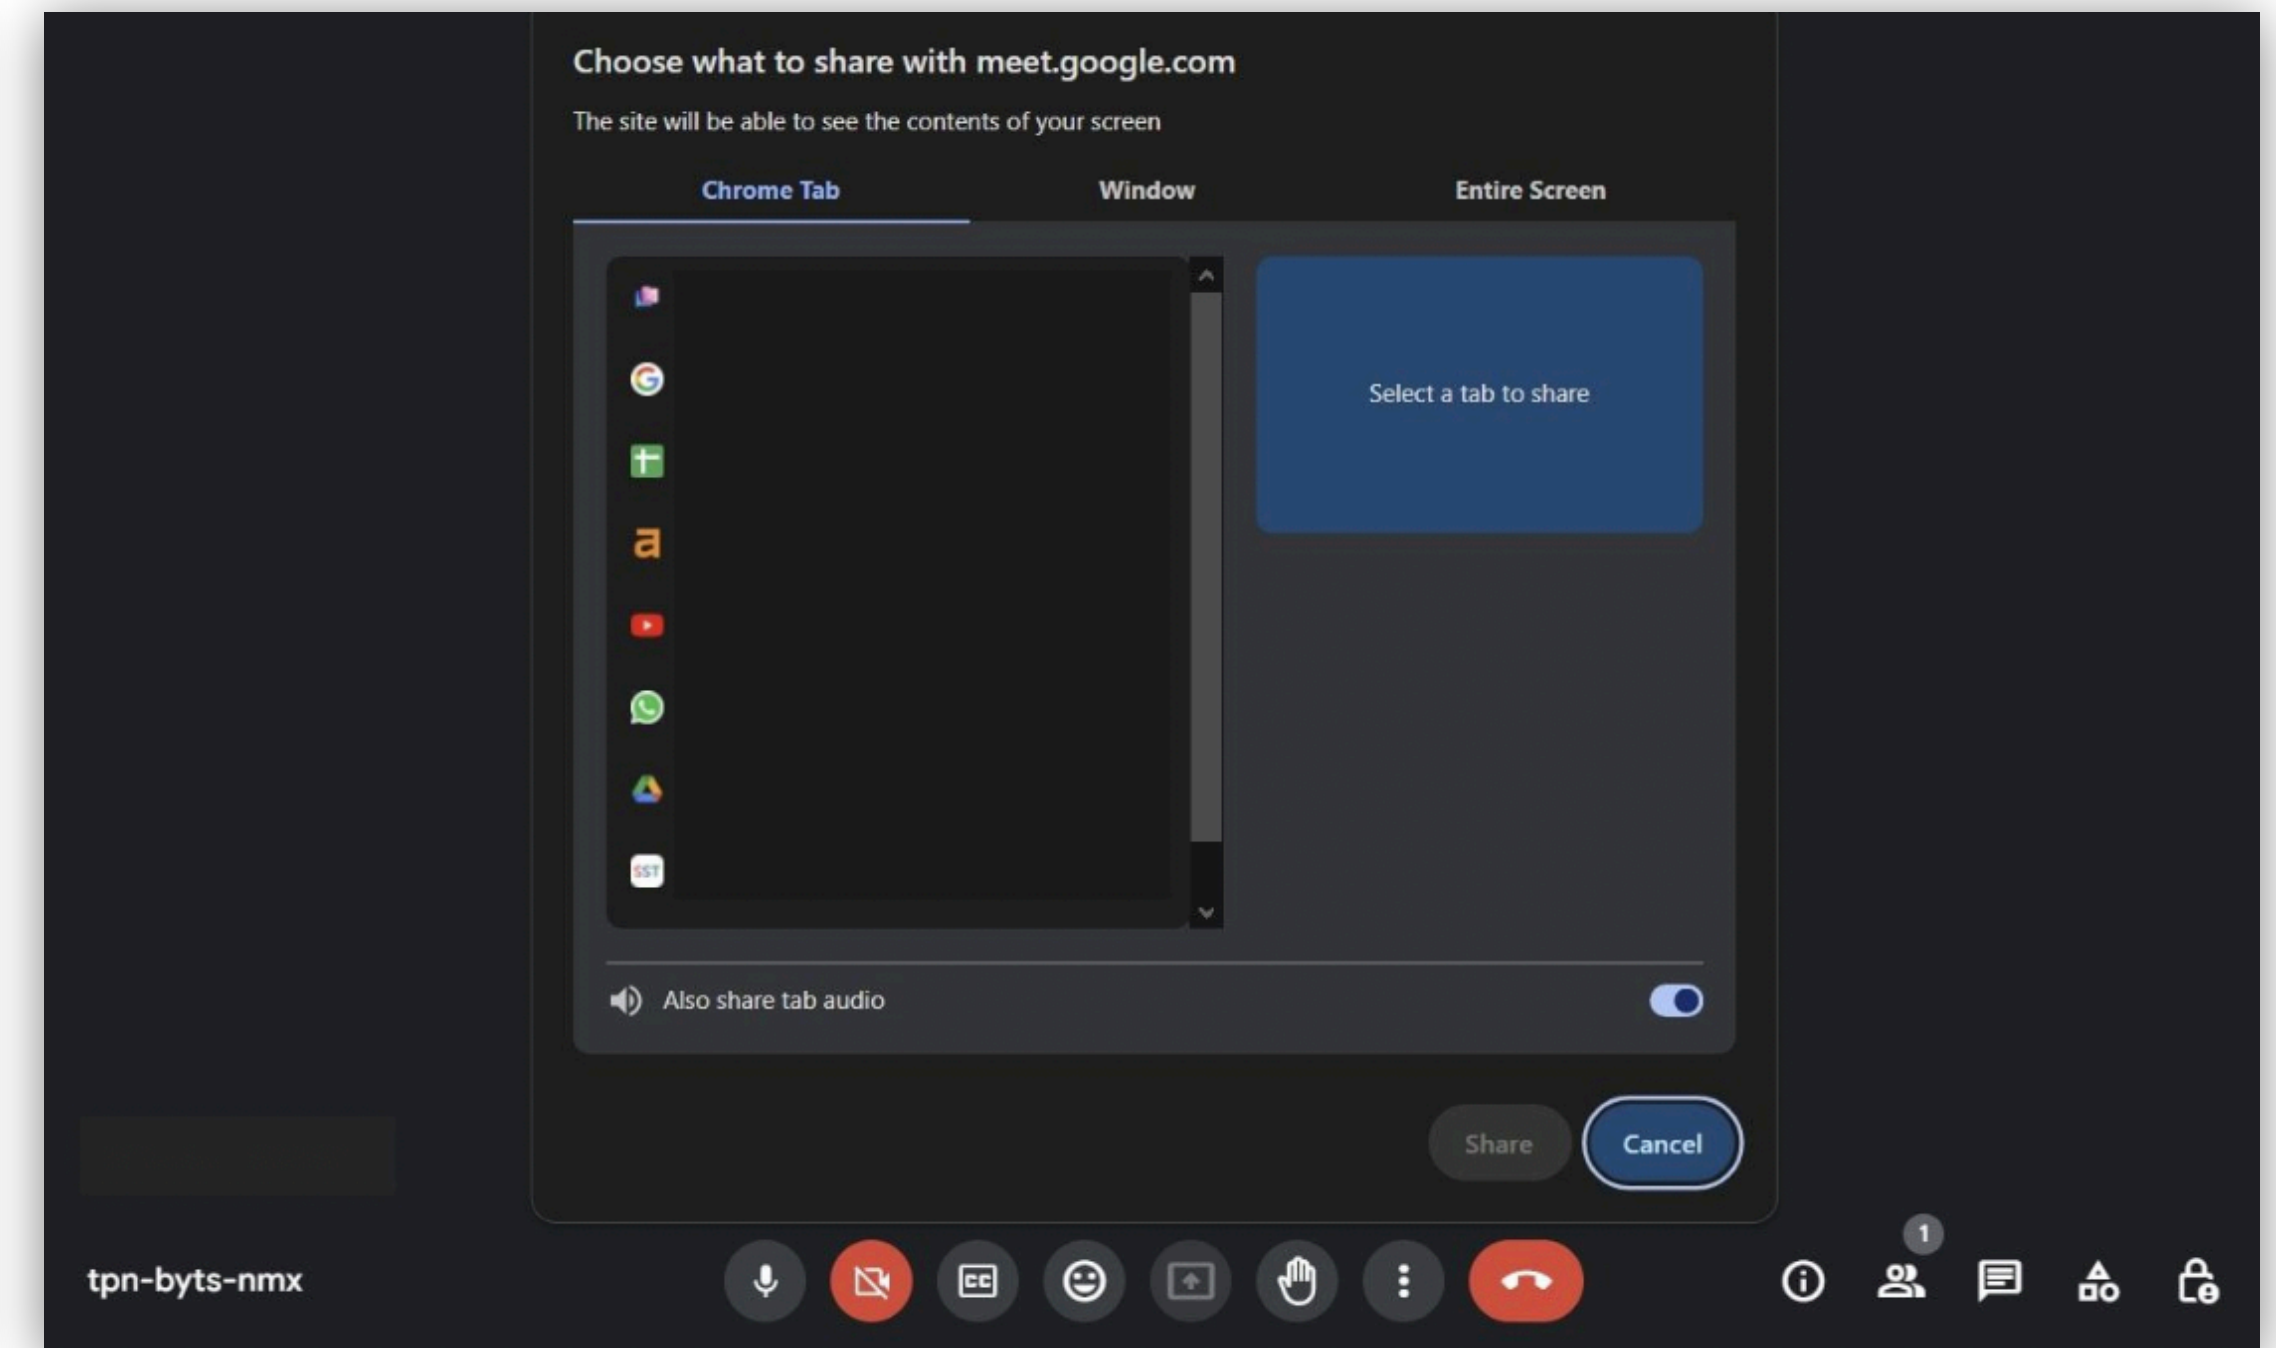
Choose what to share with meet.google.com

The site will be able to see the contents of your screen

Chrome Tab

Window

Entire Screen

a

SST

Select a tab to share

Also share tab audio

Share

Cancel

tpn-byts-nmx

1